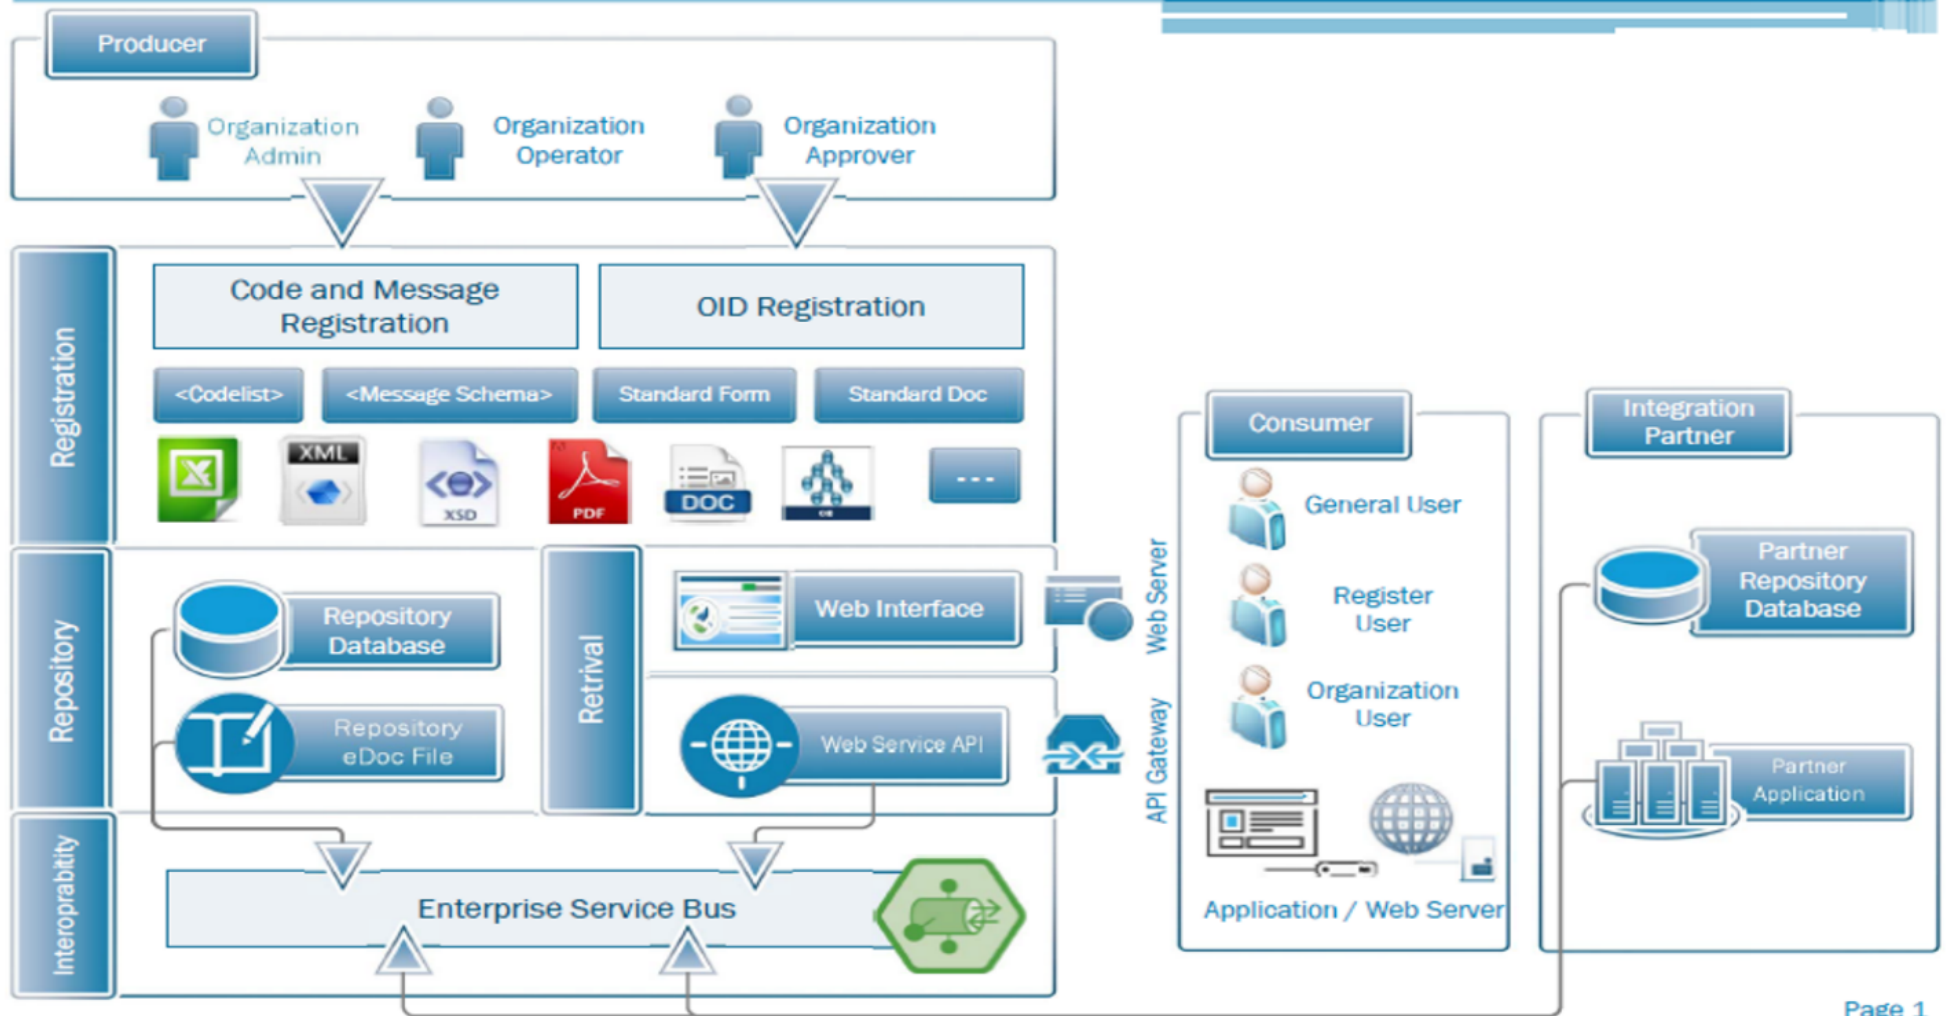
Producer

Organization Admin

Organization Operator

Organization Approver

Registration

Code and Message Registration

OID Registration

<Codelist>

<Message Schema>

Standard Form

Standard Doc

XML

XSD

PDF

DOC

- - -

Repository

Repository Database

Repository eDoc File

Retrival

Web Interface

Web Service API

Web Server

API Gateway

Interopprabity

Enterprise Service Bus

Consumer

General User

Register User

Organization User

Application / Web Server

Integration Partner

Partner Repository Database

Partner Application

Page 1